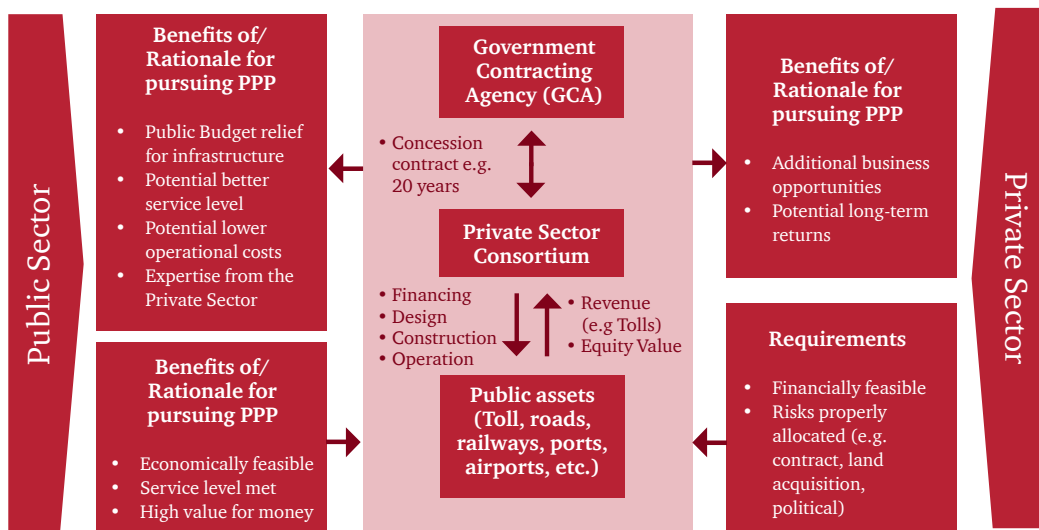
Public Sector

Benefits of/ Rationale for pursuing PPP

- Public Budget relief for infrastructure
- Potential better service level
- Potential lower operational costs
- Expertise from the Private Sector

Benefits of/ Rationale for pursuing PPP

- Economically feasible
- Service level met
- High value for money

Government Contracting Agency (GCA)

- Concession contract e.g. 20 years

Private Sector Consortium

- Financing
- Design
- Construction
- Operation

- Revenue (e.g Tolls)
- Equity Value

Public assets (Toll, roads, railways, ports, airports, etc.)

Benefits of/ Rationale for pursuing PPP

- Additional business opportunities
- Potential long-term returns

Requirements

- Financially feasible
- Risks properly allocated (e.g. contract, land acquisition, political)

Private Sector